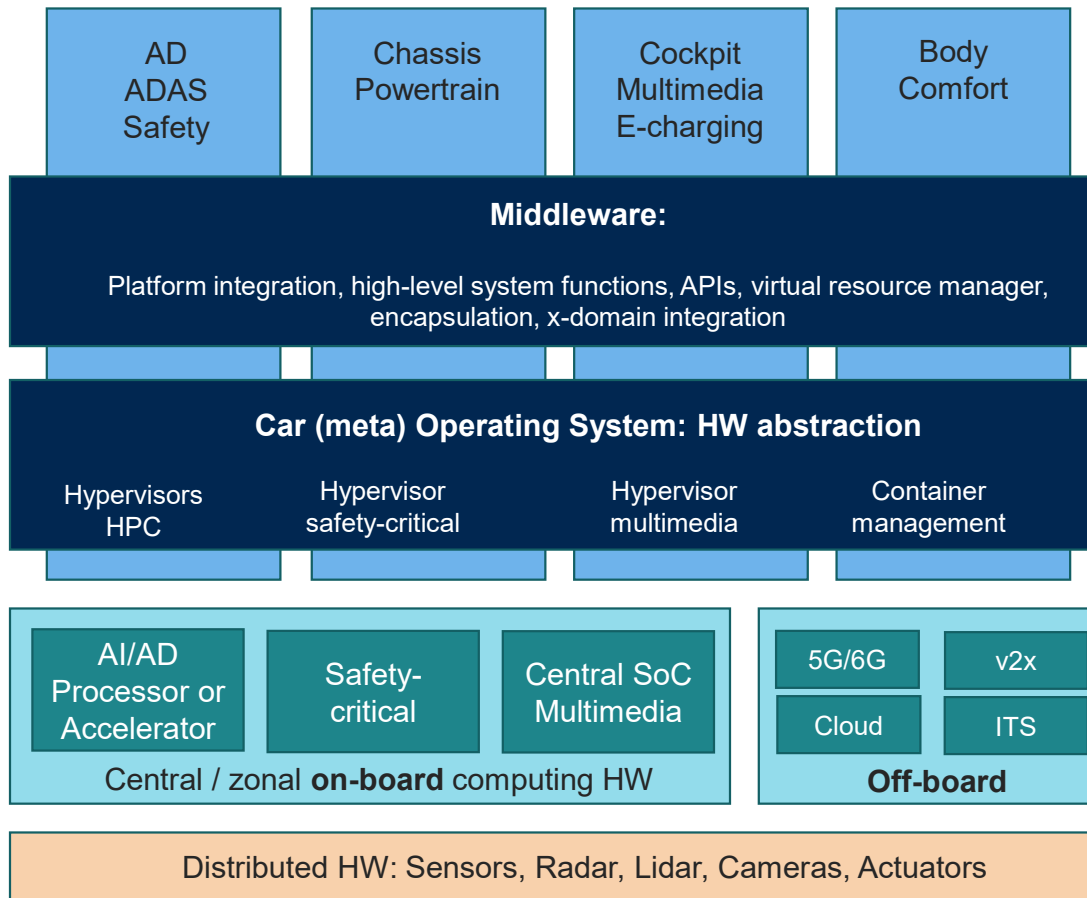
AD
ADAS
Safety

Chassis
Powertrain

Cockpit
Multimedia
E-charging

Body
Comfort

**Middleware:**

Platform integration, high-level system functions, APIs, virtual resource manager, encapsulation, x-domain integration

**Car (meta) Operating System: HW abstraction**

Hypervisors
HPC

Hypervisor
safety-critical

Hypervisor
multimedia

Container
management

AI/AD
Processor or
Accelerator

Safety-
critical

Central SoC
Multimedia

Central / zonal **on-board** computing HW

5G/6G

v2x

Cloud

ITS

**Off-board**

Distributed HW: Sensors, Radar, Lidar, Cameras, Actuators